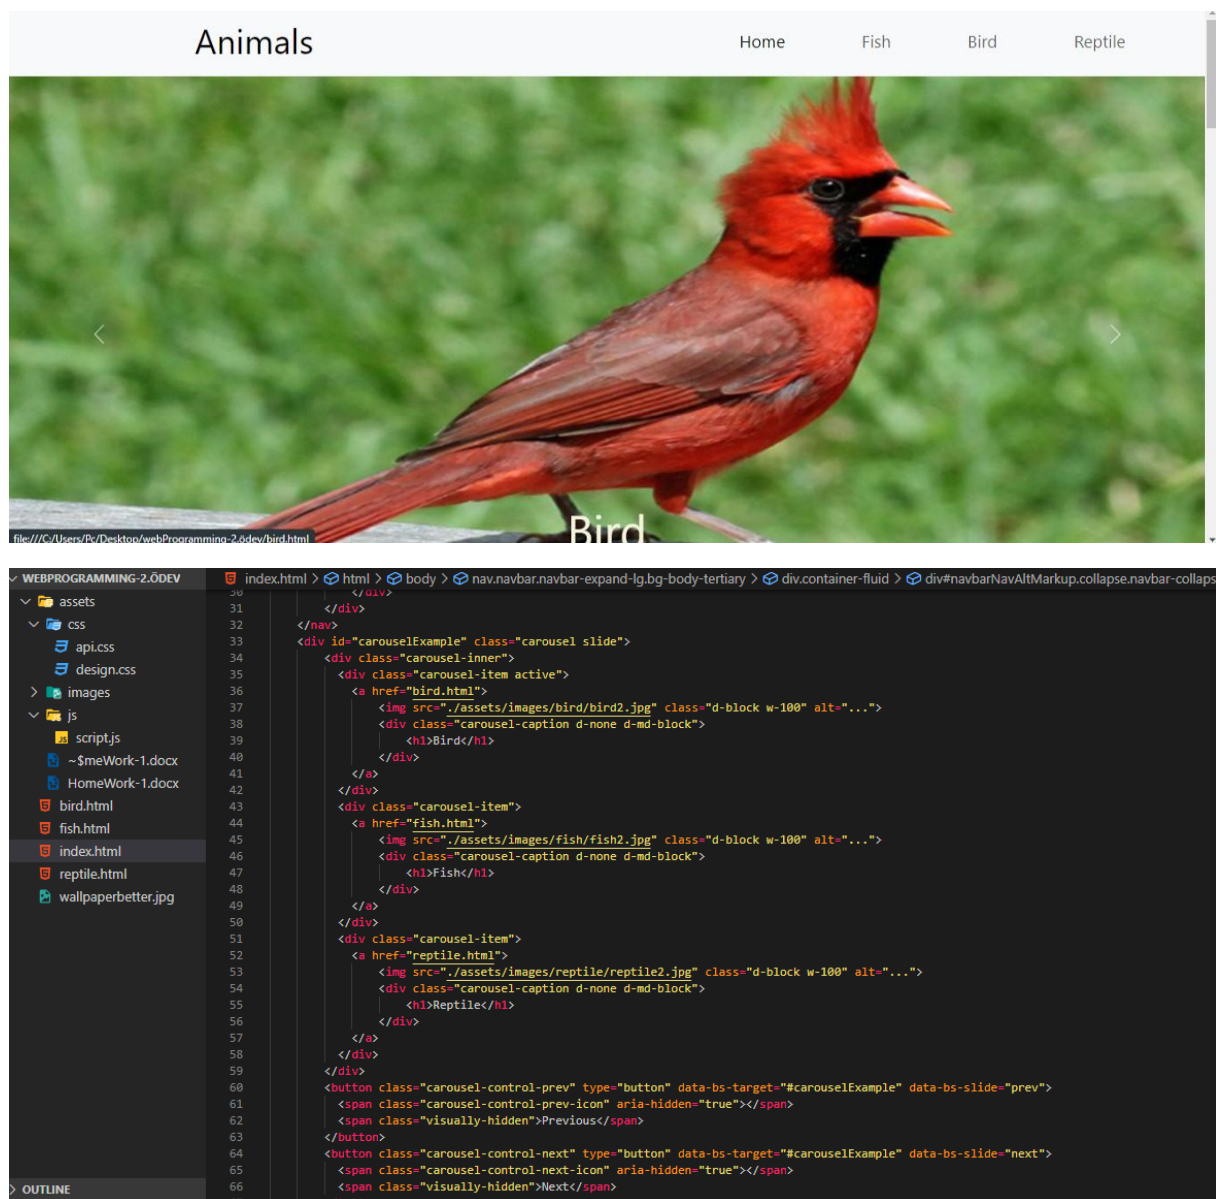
Animals

Home Fish Bird Reptile

Bird

file:///C:/Users/Pc/Desktop/webProgramming-2.ödev/bird.html

WEBPROGRAMMING-2.ÖDEV
assets
css
api.css
design.css
images
js
script.js
~$meWork-1.docx
HomeWork-1.docx
bird.html
fish.html
index.html
reptile.html
wallpaperbetter.jpg
OUTLINE

index.html > html > body > nav.navbar.navbar-expand-lg.bg-body-tertiary > div.container-fluid > div#navbarNavAltMarkup.collapse.navbar-collaps

30 </div>
31 </div>
32 </nav>
33 <div id="carouselExample" class="carousel slide">
34 <div class="carousel-inner">
35 <div class="carousel-item active">
36 <a href="bird.html">
37 <img src="./assets/images/bird/bird2.jpg" class="d-block w-100" alt="...">
38 <div class="carousel-caption d-none d-md-block">
39 <h1>Bird</h1>
40 </div>
41 </a>
42 </div>
43 <div class="carousel-item">
44 <a href="fish.html">
45 <img src="./assets/images/fish/fish2.jpg" class="d-block w-100" alt="...">
46 <div class="carousel-caption d-none d-md-block">
47 <h1>Fish</h1>
48 </div>
49 </a>
50 </div>
51 <div class="carousel-item">
52 <a href="reptile.html">
53 <img src="./assets/images/reptile/reptile2.jpg" class="d-block w-100" alt="...">
54 <div class="carousel-caption d-none d-md-block">
55 <h1>Reptile</h1>
56 </div>
57 </a>
58 </div>
59 </div>
60 <button class="carousel-control-prev" type="button" data-bs-target="#carouselExample" data-bs-slide="prev">
61 <span class="carousel-control-prev-icon" aria-hidden="true"></span>
62 <span class="visually-hidden">Previous</span>
63 </button>
64 <button class="carousel-control-next" type="button" data-bs-target="#carouselExample" data-bs-slide="next">
65 <span class="carousel-control-next-icon" aria-hidden="true"></span>
66 <span class="visually-hidden">Next</span>